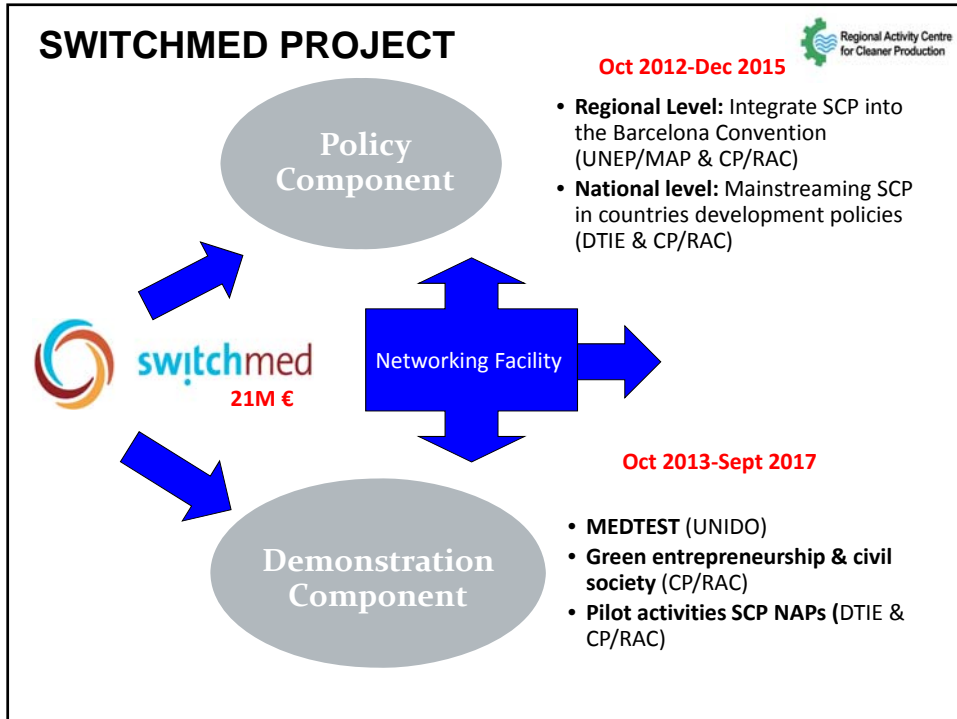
SWITCHMED PROJECT

Regional Activity Centre for Cleaner Production

Oct 2012-Dec 2015

Policy Component

- **Regional Level:** Integrate SCP into the Barcelona Convention (UNEP/MAP & CP/RAC)
- **National level:** Mainstreaming SCP in countries development policies (DTIE & CP/RAC)

switchmed

21M €

Networking Facility

Oct 2013-Sept 2017

Demonstration Component

- **MEDTEST** (UNIDO)
- **Green entrepreneurship & civil society** (CP/RAC)
- **Pilot activities SCP NAPs (**DTIE & CP/RAC)